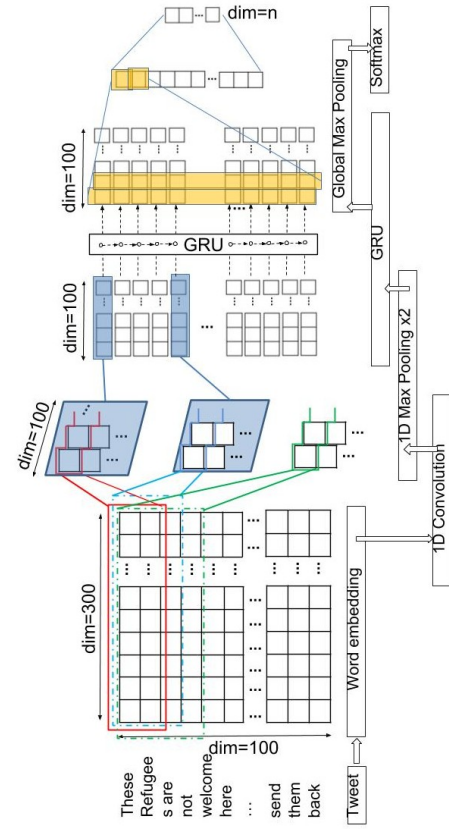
dim=n

Softmax

Global Max Pooling

GRU

1D Max Pooling x2

1D Convolution

Word embedding

Tweet

dim=100

GRU

dim=100

dim=100

dim=300

dim=100

These
Refugee
s are
not
welcome
here
...
send
them
back